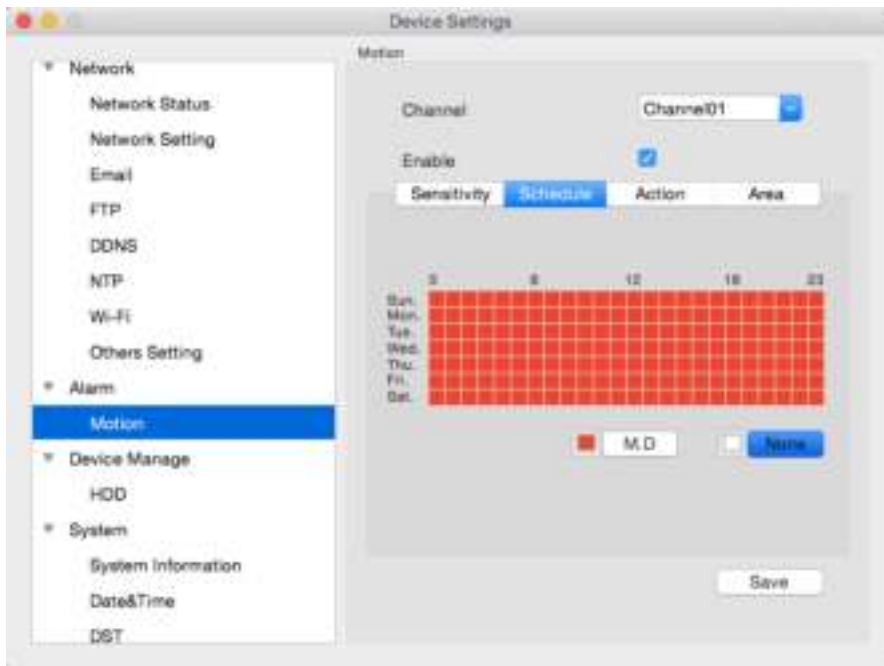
Device Settings

Network
Network Status
Network Setting
Email
FTP
DDNS
NTP
Wi-Fi
Others Setting
Alarm
Motion
Device Manage
HDD
System
System Information
Date&Time
DST

Motion

Channel
Channel01
Enable

Sensitivity
Schedule
Action
Area

0
6
12
18
23

Sun.
Mon.
Tue.
Wed.
Thu.
Fri.
Sat.

M.D
None

Save